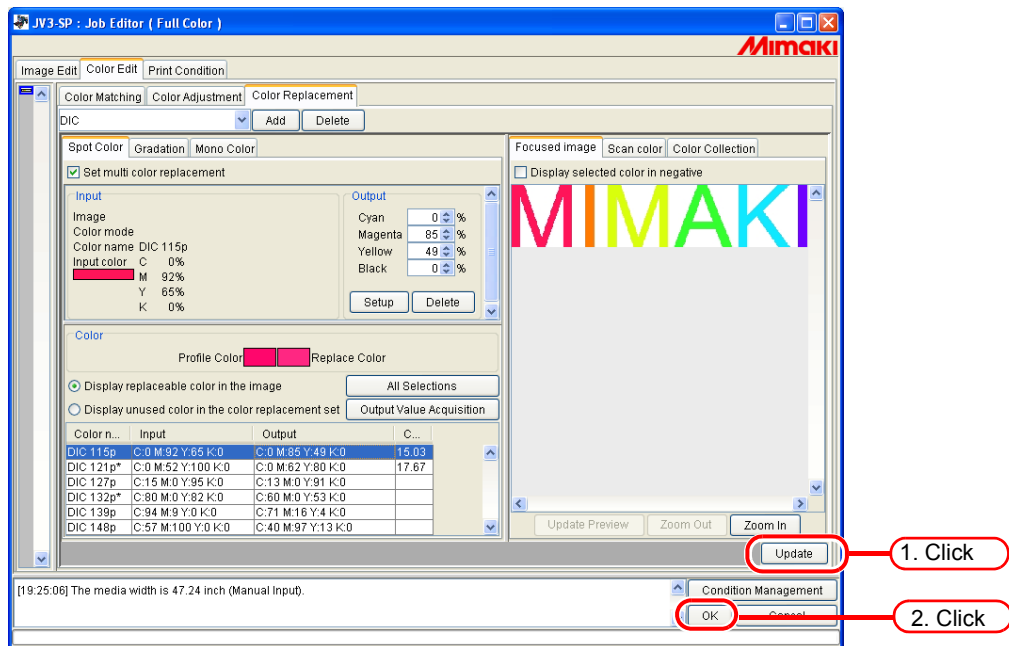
JV3-SP : Job Editor ( Full Color )

Mimaki

Image Edit | Color Edit | Print Condition

Color Matching | Color Adjustment | Color Replacement

DIC | Add | Delete

Spot Color | Gradation | Mono Color

Set multi color replacement

Input
Image
Color mode
Color name DIC 115p
Input color C 0%
M 92%
Y 65%
K 0%

Output
Cyan 0 %
Magenta 85 %
Yellow 49 %
Black 0 %
Setup | Delete

Color
Profile Color Replace Color

Display replaceable color in the image | All Selections
Display unused color in the color replacement set | Output Value Acquisition

| Color n... | Input | Output | C... |
|---|---|---|---|
| DIC 115p | C:0 M:92 Y:65 K:0 | C:0 M:85 Y:49 K:0 | 15.03 |
| DIC 121p* | C:0 M:52 Y:100 K:0 | C:0 M:62 Y:80 K:0 | 17.67 |
| DIC 127p | C:15 M:0 Y:95 K:0 | C:13 M:0 Y:91 K:0 | |
| DIC 132p* | C:80 M:0 Y:82 K:0 | C:60 M:0 Y:53 K:0 | |
| DIC 139p | C:94 M:9 Y:0 K:0 | C:71 M:16 Y:4 K:0 | |
| DIC 148p | C:57 M:100 Y:0 K:0 | C:40 M:97 Y:13 K:0 | |

Focused image | Scan color | Color Collection

Display selected color in negative

MIMAKI

Update Preview | Zoom Out | Zoom In

Update

1. Click

[19:25:06] The media width is 47.24 inch (Manual Input).

Condition Management

OK | Cancel

2. Click